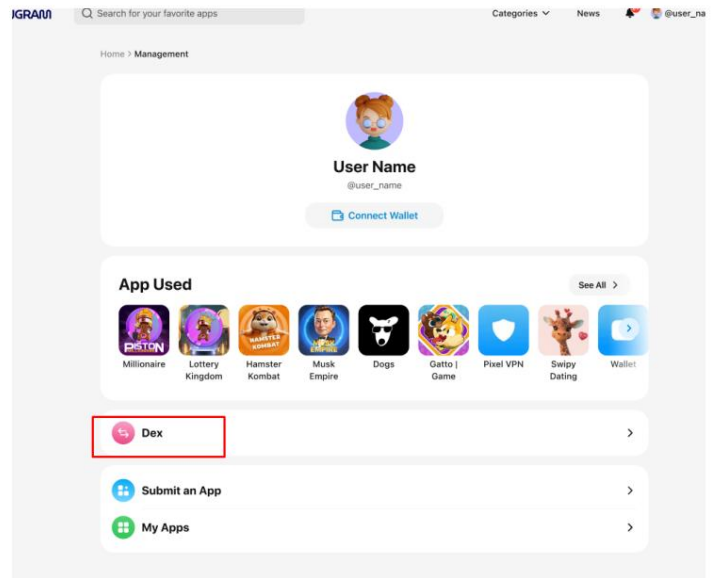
IGRAM

Search for your favorite apps

Categories

News

@user_na

Home > Management

User Name

@user_name

Connect Wallet

App Used

See All >

PISTON

HAMSTER KOMBAT

Millionaire

Lottery Kingdom

Hamster Kombat

Musk Empire

Dogs

Gatto | Game

Pixel VPN

Swipy Dating

Wallet

Dex

Submit an App

My Apps